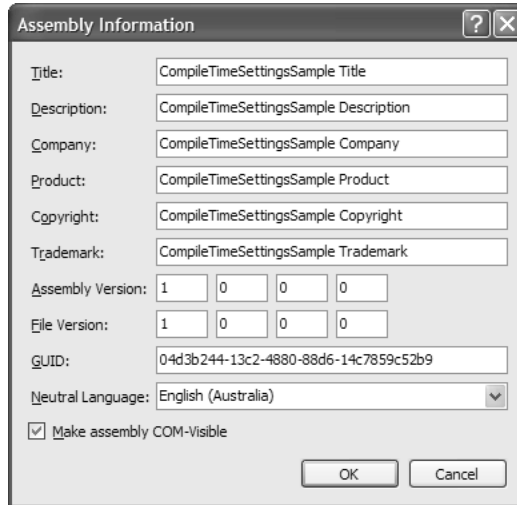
Assembly Information

?

X

Title: CompileTimeSettingsSample Title

Description: CompileTimeSettingsSample Description

Company: CompileTimeSettingsSample Company

Product: CompileTimeSettingsSample Product

Copyright: CompileTimeSettingsSample Copyright

Trademark: CompileTimeSettingsSample Trademark

Assembly Version: 1 0 0 0

File Version: 1 0 0 0

GUID: 04d3b244-13c2-4880-88d6-14c7859c52b9

Neutral Language: English (Australia)

Make assembly COM-Visible

OK

Cancel